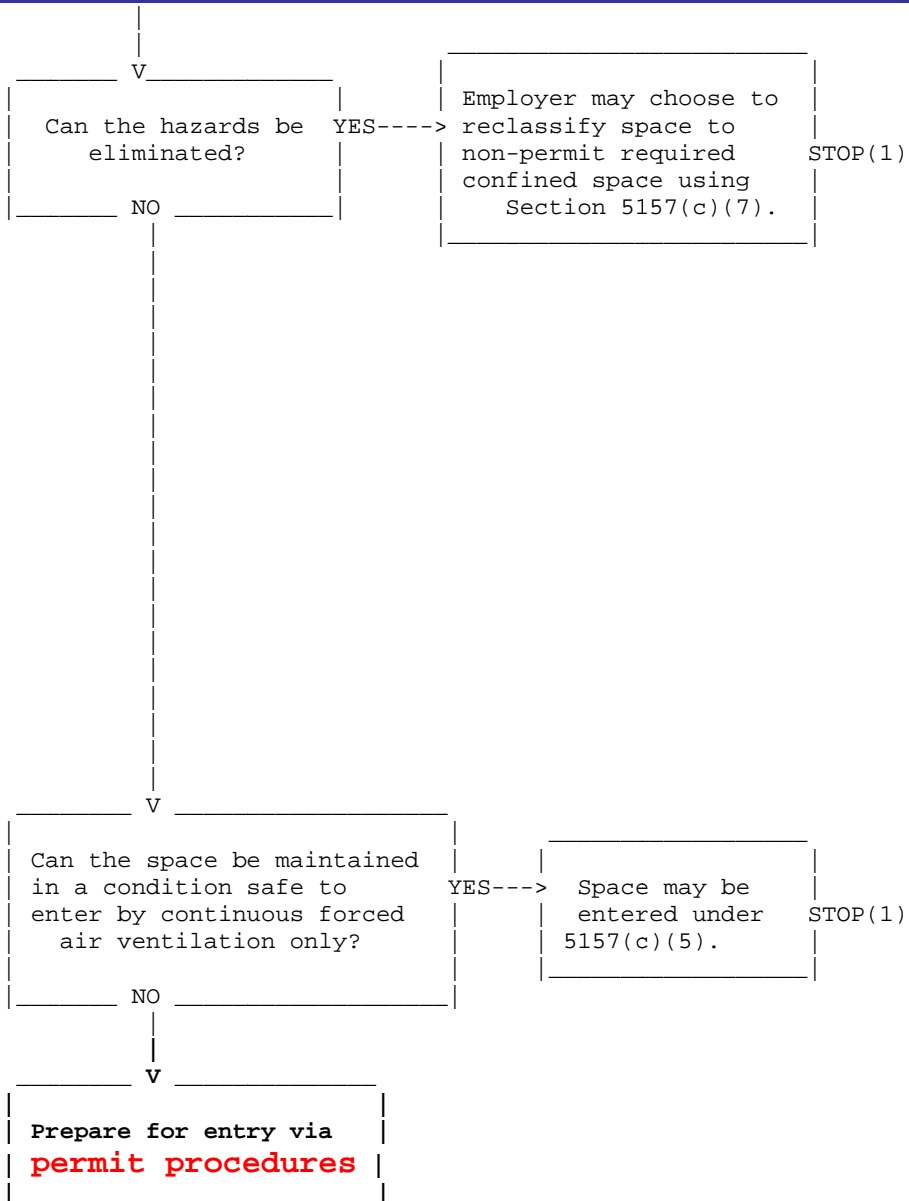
V

Can the hazards be eliminated?

YES---->

Employer may choose to reclassify space to non-permit required confined space using Section 5157(c)(7).

STOP(1)

NO

V

Can the space be maintained in a condition safe to enter by continuous forced air ventilation only?

YES--->

Space may be entered under 5157(c)(5).

STOP(1)

NO

V

Prepare for entry via **permit procedures**